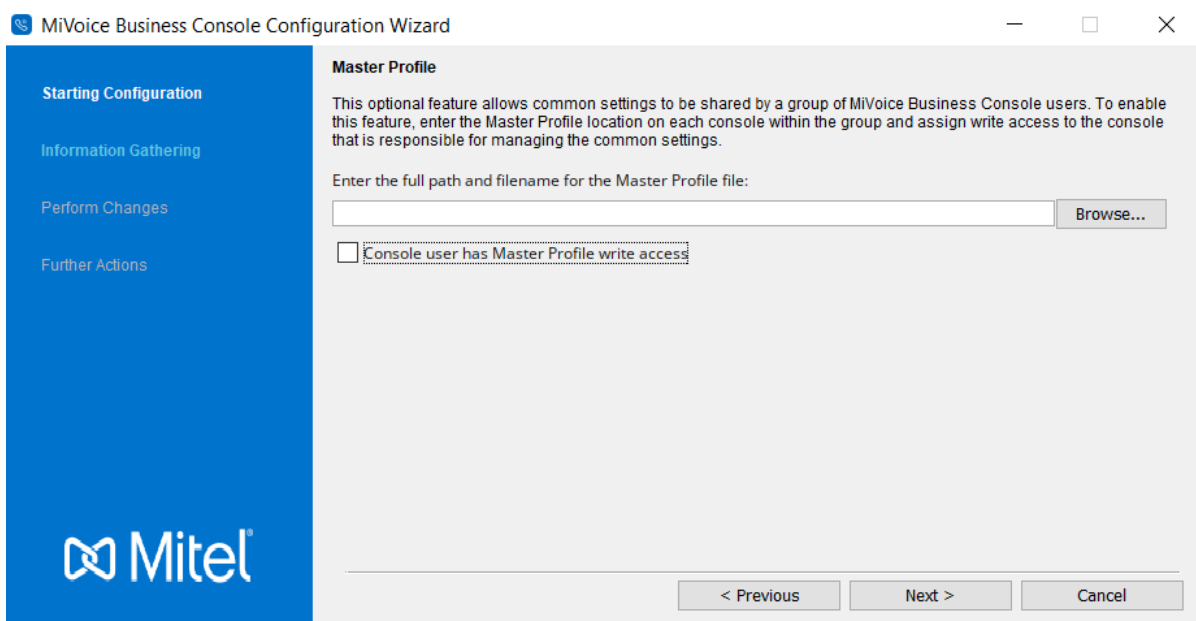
MiVoice Business Console Configuration Wizard

Starting Configuration

Information Gathering

Perform Changes

Further Actions

Mitel®

Master Profile

This optional feature allows common settings to be shared by a group of MiVoice Business Console users. To enable this feature, enter the Master Profile location on each console within the group and assign write access to the console that is responsible for managing the common settings.

Enter the full path and filename for the Master Profile file:

Browse...

Console user has Master Profile write access

< Previous

Next >

Cancel